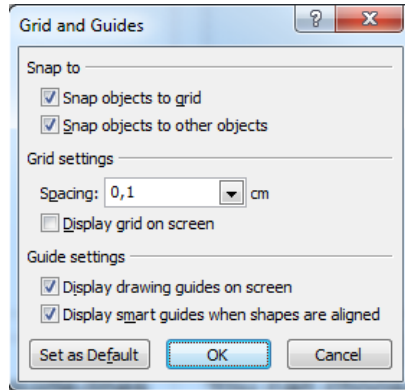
Grid and Guides

?

X

Snap to

Snap objects to grid

Snap objects to other objects

Grid settings

Spacing: 0,1 cm

Display grid on screen

Guide settings

Display drawing guides on screen

Display smart guides when shapes are aligned

Set as Default

OK

Cancel